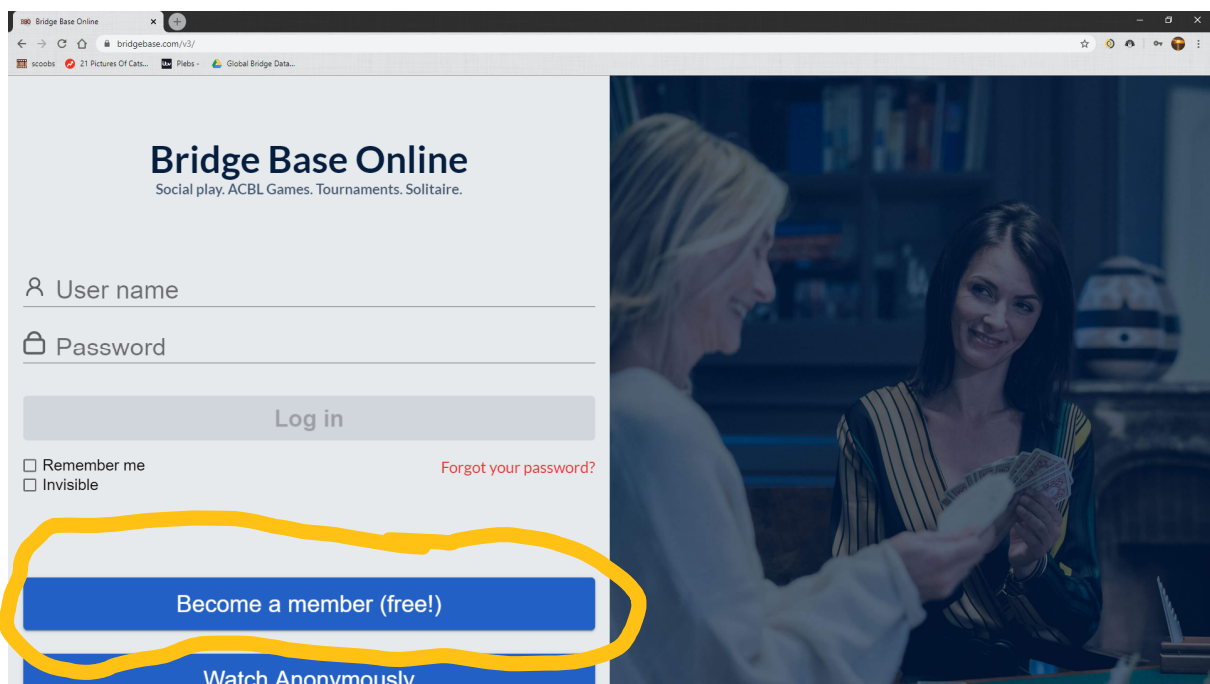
Bridge Base Online
bridgebase.com/v3/
scoobs  21 Pictures Of Cats...  Plebs  Global Bridge Data...

Bridge Base Online
Social play. ACBL Games. Tournaments. Solitaire.

User name
Password
Log in
Remember me
Invisible
Forgot your password?
Become a member (free!)
Watch Anonymously